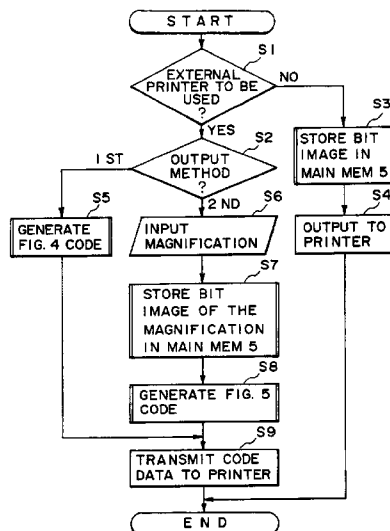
START

S1

EXTERNAL PRINTER TO BE USED ?

NO

YES

S2

OUTPUT METHOD ?

1 ST

2 ND

S3

STORE BIT IMAGE IN MAIN MEM 5

S4

OUTPUT TO PRINTER

S5

GENERATE FIG. 4 CODE

S6

INPUT MAGNIFICATION

S7

STORE BIT IMAGE OF THE MAGNIFICATION IN MAIN MEM 5

S8

GENERATE FIG. 5 CODE

S9

TRANSMIT CODE DATA TO PRINTER

END